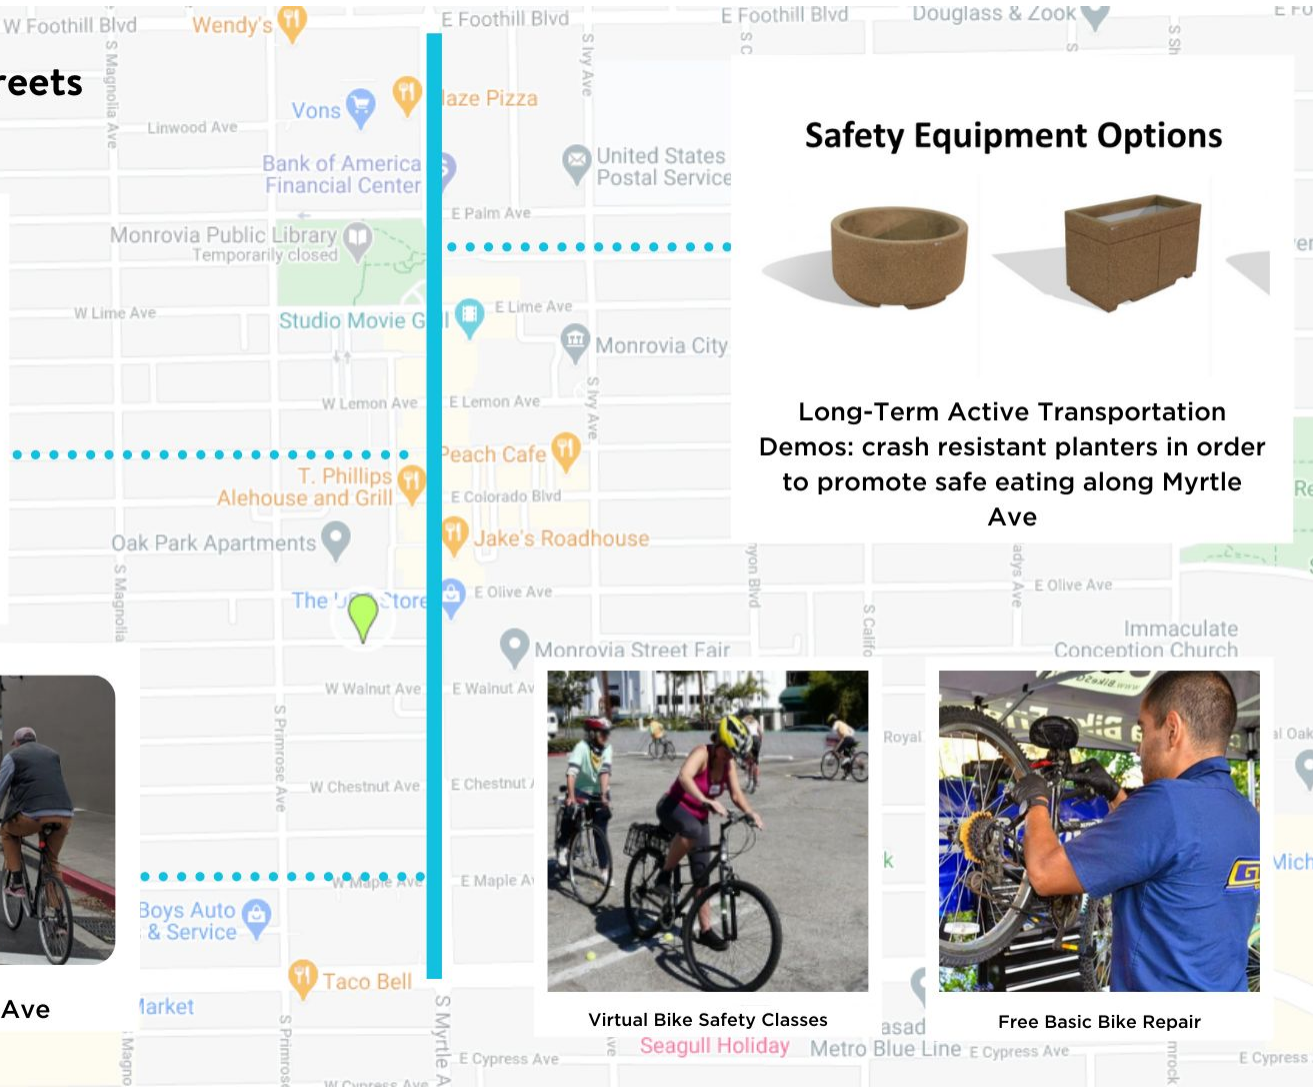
reets

Safety Equipment Options

Long-Term Active Transportation Demos: crash resistant planters in order to promote safe eating along Myrtle Ave

Ave

Virtual Bike Safety Classes

Free Basic Bike Repair

W Foothill Blvd
Wendy's
E Foothill Blvd
E Foothill Blvd
Douglass & Zook
S Magnolia Ave
Vons
Linwood Ave
laze Pizza
S Ivy Ave
Bank of America Financial Center
United States Postal Service
E Palm Ave
Monrovia Public Library
Temporarily closed
W Lime Ave
Studio Movie G
E Lime Ave
Monrovia City
W Lemon Ave
E Lemon Ave
S Ivy Ave
Peach Cafe
T. Phillips Alehouse and Grill
E Colorado Blvd
Jake's Roadhouse
Oak Park Apartments
The Store
E Olive Ave
E Olive Ave
S Magnolia
Monrovia Street Fair
Immaculate Conception Church
W Walnut Ave
E Walnut Av
S Primrose Ave
Royal
W Chestnut Ave
E Chestnut
W Maple Ave
E Maple A
Boys Auto & Service
Taco Bell
larket
S Myrtle A
E Cypress Ave
Seagull Holiday
Metro Blue Line
E Cypress Ave
E Cypress
W Cypress Ave